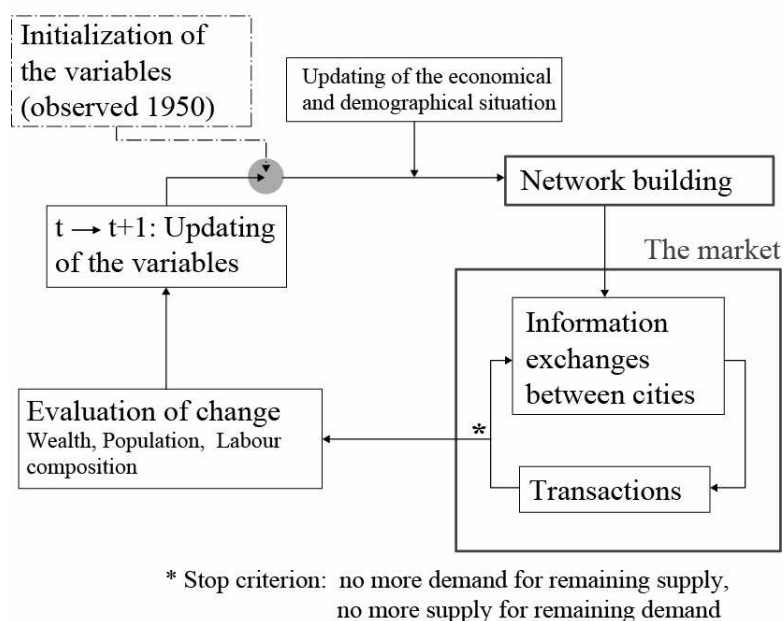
Initialization of the variables (observed 1950)

Updating of the economical and demographical situation

Network building

$t \rightarrow t+1$: Updating of the variables

The market

Information exchanges between cities

Evaluation of change
Wealth, Population, Labour composition

*

Transactions

* Stop criterion: no more demand for remaining supply, no more supply for remaining demand